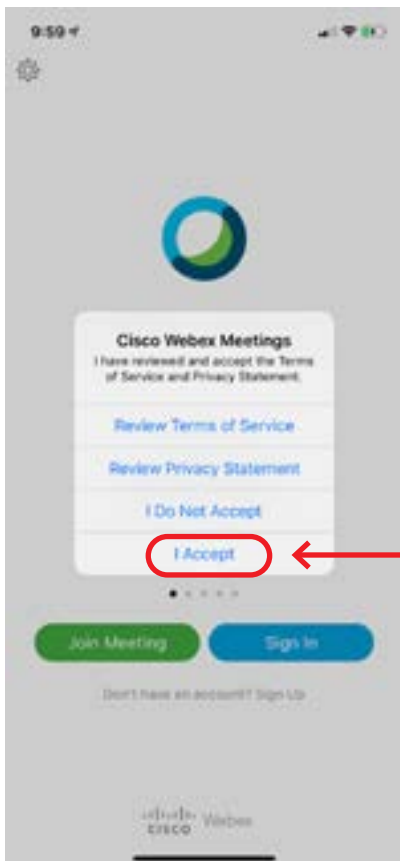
9:59

Cisco Webex Meetings
I have reviewed and accept the Terms of Service and Privacy Statement.

Review Terms of Service

Review Privacy Statement

I Do Not Accept

I Accept

Join Meeting

Sign In

Don't have an account? Sign Up

cisco Webex